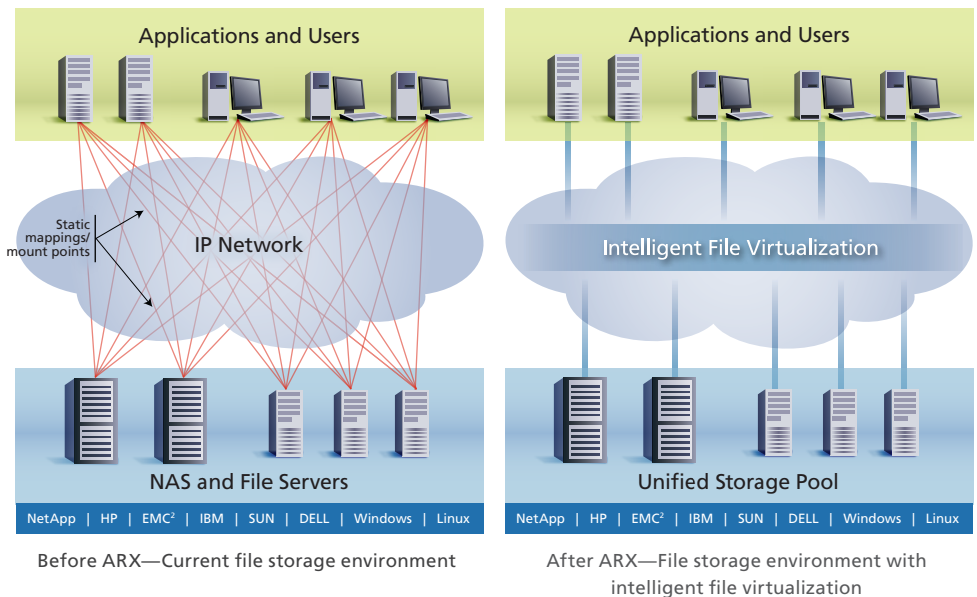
Applications and Users

Static mappings/ mount points

IP Network

NAS and File Servers

NetApp | HP | EMC$^2$ | IBM | SUN | DELL | Windows | Linux

Before ARX—Current file storage environment

Applications and Users

Intelligent File Virtualization

Unified Storage Pool

NetApp | HP | EMC$^2$ | IBM | SUN | DELL | Windows | Linux

After ARX—File storage environment with intelligent file virtualization